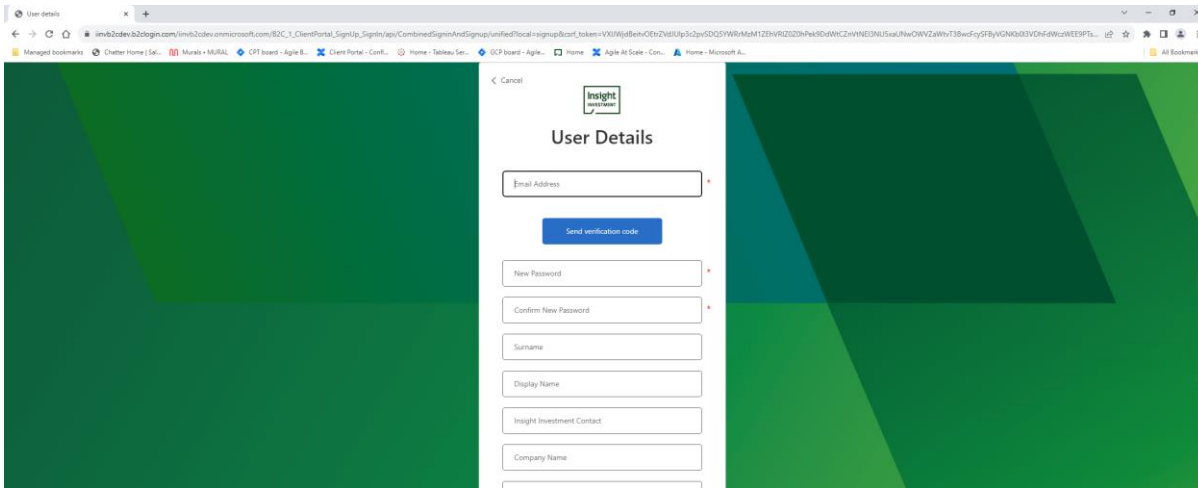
User details × +

iinvb2cdev.b2clogin.com/iinvb2cdev.onmicrosoft.com/B2C_1_ClientPortal_SignUp_SignIn/api/CombinedSigninAndSignup/unified?local=signup&csrf_token=VXUWjdBeitvOEtrZVdlUlp3c2pvSDQ5YWRrMzM1ZEhVRlZ020hPek9DdWtCZnVtNEI3NU5xaUNwOWVZaWtvT3BwcFcySFByVGNKb0l3VDhFdWczWEE9PTs...

Managed bookmarks | Chatter Home | Sal... | Murals • MURAL | CPT board - Agile B... | Client Portal - Confl... | Home - Tableau Ser... | GCP board - Agile... | Home | Agile At Scale - Con... | Home - Microsoft A... | All Bookmarks

< Cancel

Insight INVESTMENT

User Details

Email Address *

Send verification code

New Password *

Confirm New Password *

Surname

Display Name

Insight Investment Contact

Company Name